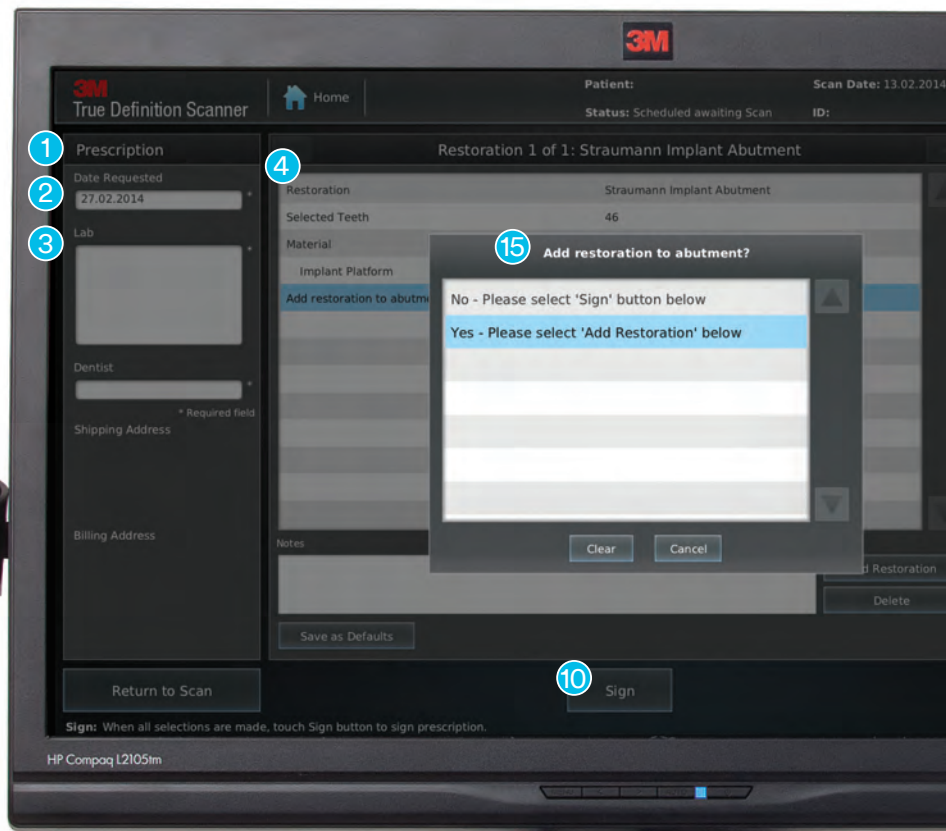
3M

3M
True Definition Scanner

Home

Patient:
Status: Scheduled awaiting Scan

Scan Date: 13.02.2014
ID:

1
Prescription

2
Date Requested
27.02.2014 *

3
Lab
*

Dentist
*

* Required field

Shipping Address

Billing Address

4
Restoration 1 of 1: Straumann Implant Abutment

| | |
|---|---|
| Restoration | Straumann Implant Abutment |
| Selected Teeth | 46 |
| Material | |
| Implant Platform | |
| Add restoration to abutm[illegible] | |

Notes

Save as Defaults

15
Add restoration to abutment?

No - Please select 'Sign' button below
Yes - Please select 'Add Restoration' below

Clear
Cancel

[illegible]d Restoration
Delete

Return to Scan

10
Sign

Sign: When all selections are made, touch Sign button to sign prescription.

HP Compaq L2105tm